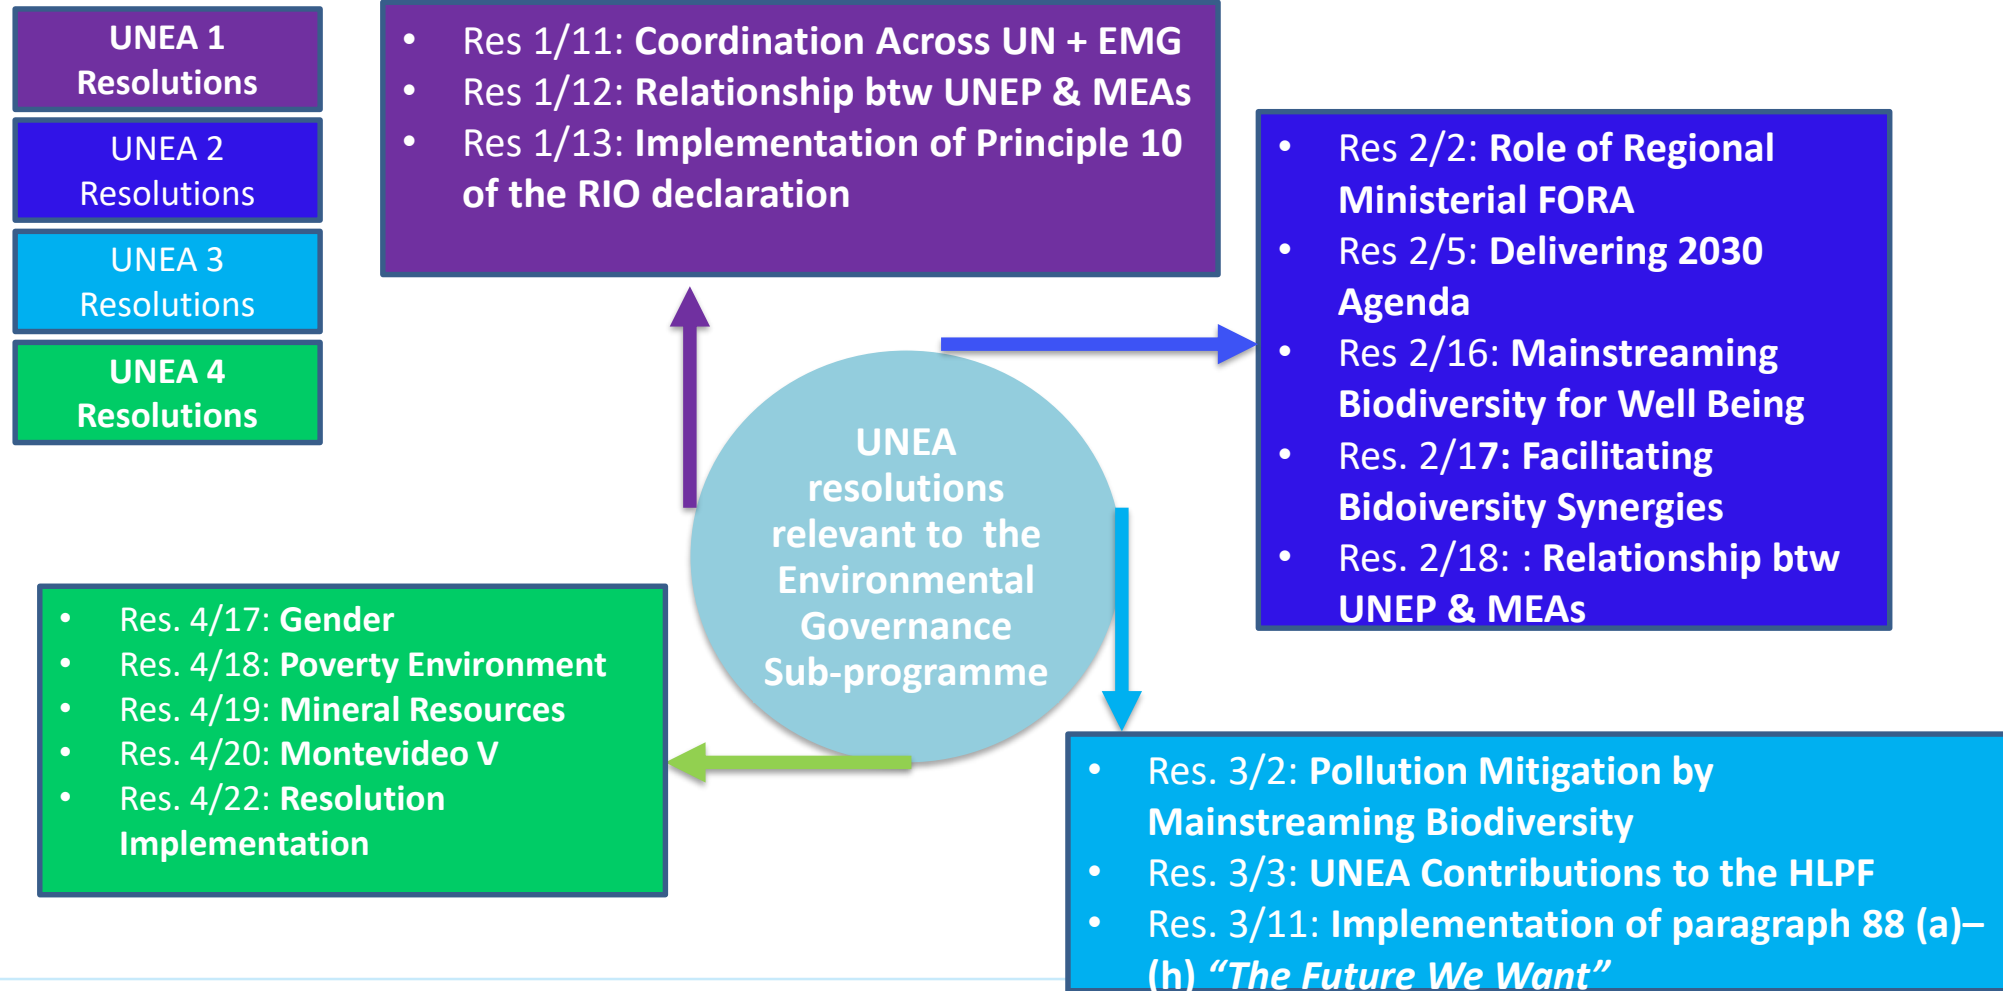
UNEA 1 Resolutions

UNEA 2 Resolutions

UNEA 3 Resolutions

UNEA 4 Resolutions

- Res 1/11: Coordination Across UN + EMG
- Res 1/12: Relationship btw UNEP & MEAs
- Res 1/13: Implementation of Principle 10 of the RIO declaration

- Res 2/2: Role of Regional Ministerial FORA
- Res 2/5: Delivering 2030 Agenda
- Res 2/16: Mainstreaming Biodiversity for Well Being
- Res. 2/17: Facilitating Bidoiversity Synergies
- Res. 2/18: : Relationship btw UNEP & MEAs

UNEA resolutions relevant to the Environmental Governance Sub-programme

- Res. 4/17: Gender
- Res. 4/18: Poverty Environment
- Res. 4/19: Mineral Resources
- Res. 4/20: Montevideo V
- Res. 4/22: Resolution Implementation

- Res. 3/2: Pollution Mitigation by Mainstreaming Biodiversity
- Res. 3/3: UNEA Contributions to the HLPF
- Res. 3/11: Implementation of paragraph 88 (a)–(h) "The Future We Want"